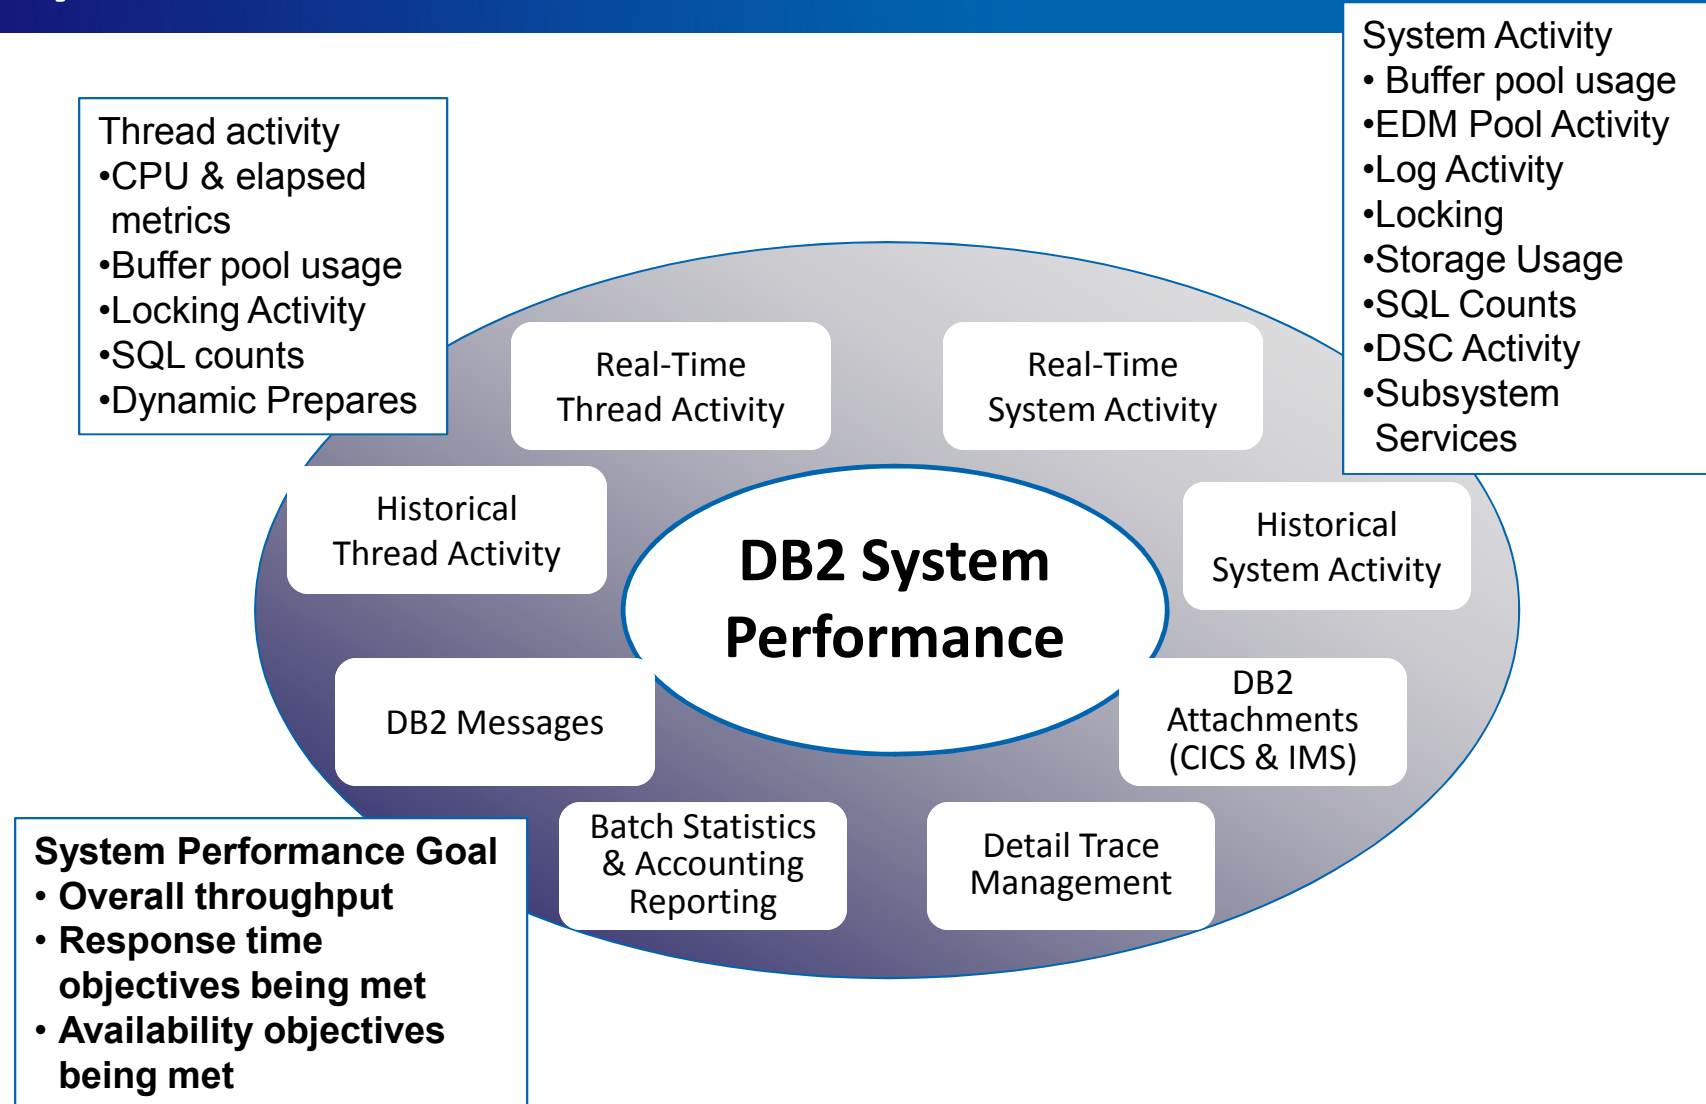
Thread activity
•CPU & elapsed metrics
•Buffer pool usage
•Locking Activity
•SQL counts
•Dynamic Prepares

System Activity
• Buffer pool usage
•EDM Pool Activity
•Log Activity
•Locking
•Storage Usage
•SQL Counts
•DSC Activity
•Subsystem Services

Real-Time Thread Activity

Real-Time System Activity

Historical Thread Activity

DB2 System Performance

Historical System Activity

DB2 Messages

DB2 Attachments (CICS & IMS)

Batch Statistics & Accounting Reporting

Detail Trace Management

System Performance Goal
• Overall throughput
• Response time objectives being met
• Availability objectives being met